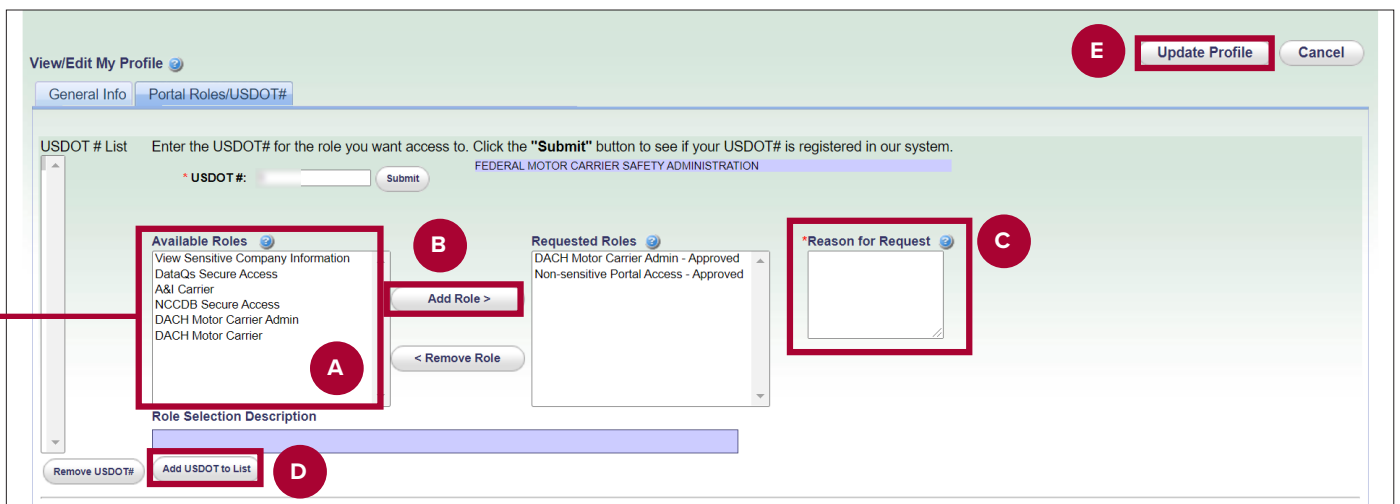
E Update Profile Cancel

View/Edit My Profile

General Info Portal Roles/USDOT#

USDOT # List Enter the USDOT# for the role you want access to. Click the **"Submit"** button to see if your USDOT# is registered in our system.

* USDOT #: Submit

FEDERAL MOTOR CARRIER SAFETY ADMINISTRATION

Available Roles
View Sensitive Company Information
DataQs Secure Access
A&I Carrier
NCCDB Secure Access
DACH Motor Carrier Admin
DACH Motor Carrier

A

B

Add Role >

< Remove Role

Requested Roles
DACH Motor Carrier Admin - Approved
Non-sensitive Portal Access - Approved

*Reason for Request

C

Role Selection Description

Remove USDOT#

Add USDOT to List

D